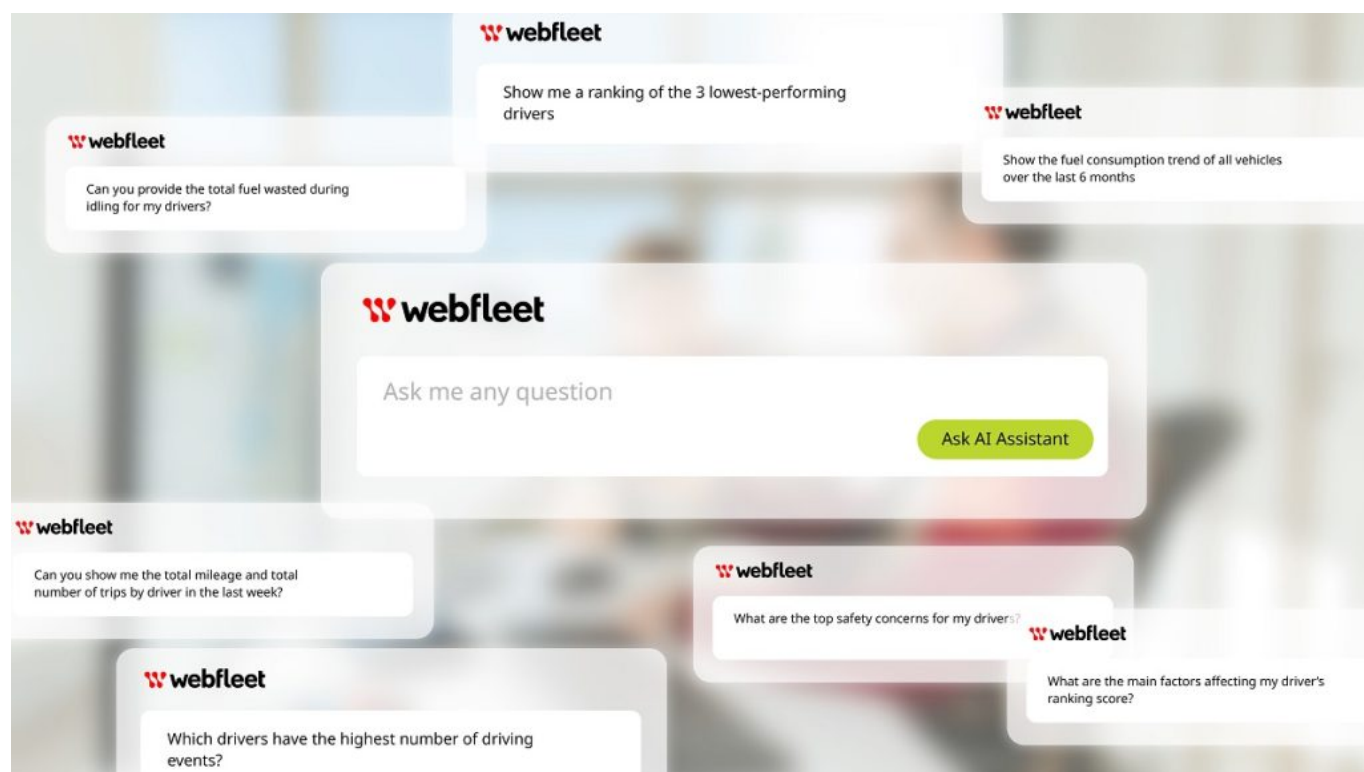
webfleet

Show me a ranking of the 3 lowest-performing drivers

webfleet

Can you provide the total fuel wasted during idling for my drivers?

webfleet

Show the fuel consumption trend of all vehicles over the last 6 months

webfleet

Ask me any question

Ask AI Assistant

webfleet

Can you show me the total mileage and total number of trips by driver in the last week?

webfleet

What are the top safety concerns for my drivers?

webfleet

What are the main factors affecting my driver's ranking score?

webfleet

Which drivers have the highest number of driving events?